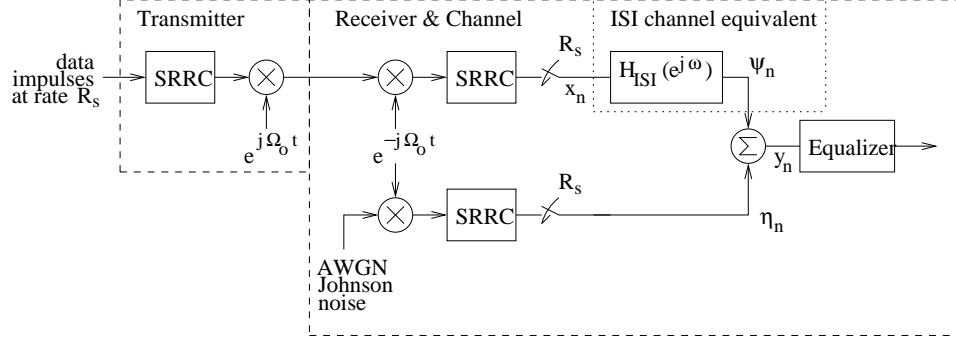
Transmitter

Receiver & Channel

ISI channel equivalent

data impulses at rate $R_s$

SRRC

$e^{j\Omega_o t}$

SRRC

$e^{-j\Omega_o t}$

$R_s$

$x_n$

$H_{ISI}(e^{j\omega})$

$\psi_n$

$\Sigma$

$y_n$

Equalizer

SRRC

$R_s$

$\eta_n$

AWGN Johnson noise